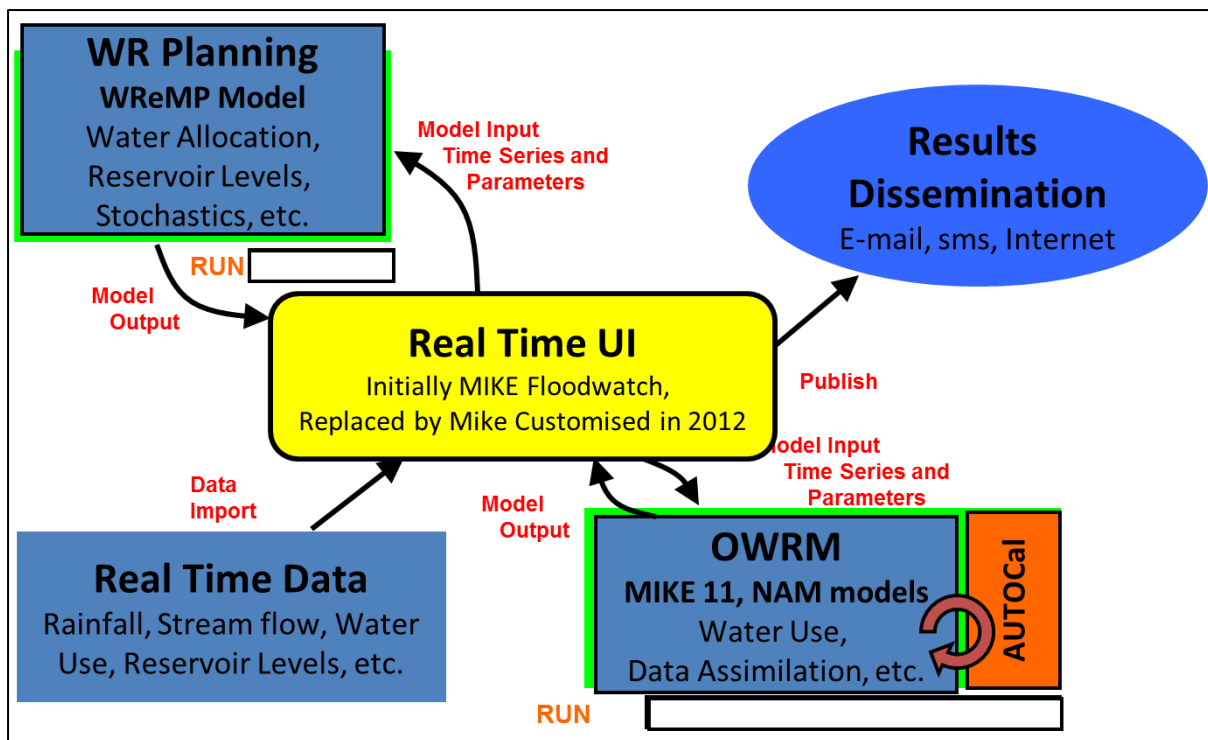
WR Planning
WReMP Model
Water Allocation, Reservoir Levels, Stochastics, etc.

Model Input Time Series and Parameters

Results Dissemination
E-mail, sms, Internet

RUN

Model Output

Real Time UI
Initially MIKE Floodwatch, Replaced by Mike Customised in 2012

Publish

Model Input Time Series and Parameters

Data Import

Model Output

Real Time Data
Rainfall, Stream flow, Water Use, Reservoir Levels, etc.

OWRM
MIKE 11, NAM models
Water Use, Data Assimilation, etc.

AUTOCal

RUN